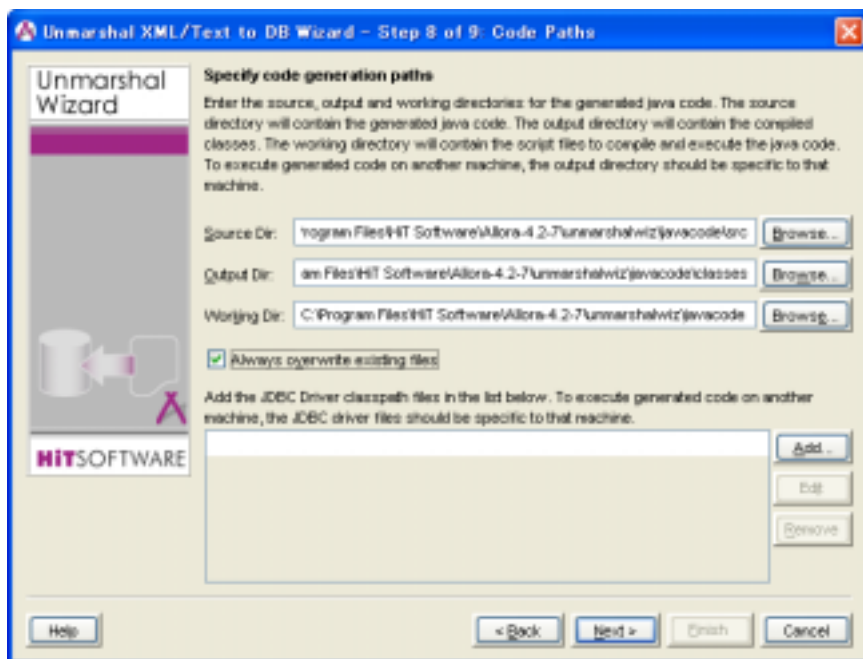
Unmarshal XML/Text to DB Wizard - Step 8 of 9: Code Paths

Unmarshal Wizard

Specify code generation paths

Enter the source, output and working directories for the generated java code. The source directory will contain the generated java code. The output directory will contain the compiled classes. The working directory will contain the script files to compile and execute the java code. To execute generated code on another machine, the output directory should be specific to that machine.

Source Dir: rogram Files\HIT Software\Allora-4.2-7\unmarshalwiz\javacode\src Browse...

Output Dir: am Files\HIT Software\Allora-4.2-7\unmarshalwiz\javacode\classes Browse...

Working Dir: C:\Program Files\HIT Software\Allora-4.2-7\unmarshalwiz\javacode Browse...

Always overwrite existing files

Add the JDBC Driver classpath files in the list below. To execute generated code on another machine, the JDBC driver files should be specific to that machine.

Add...

Edit

Remove

HiTSOFTWARE

Help

< Back

Next >

Finish

Cancel